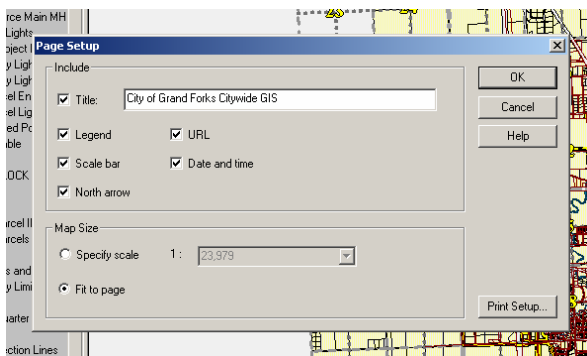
rce Main MH
Lights
oject l
y Ligh
y Ligh
el En
el Lig
ed Po
ble

OCK

rcel I
rcels

s and
y Limi

arter

ction Lines

Page Setup

Include

Title: City of Grand Forks Citywide GIS

Legend

URL

Scale bar

Date and time

North arrow

Map Size

Specify scale 1 : 23,979

Fit to page

OK

Cancel

Help

Print Setup...